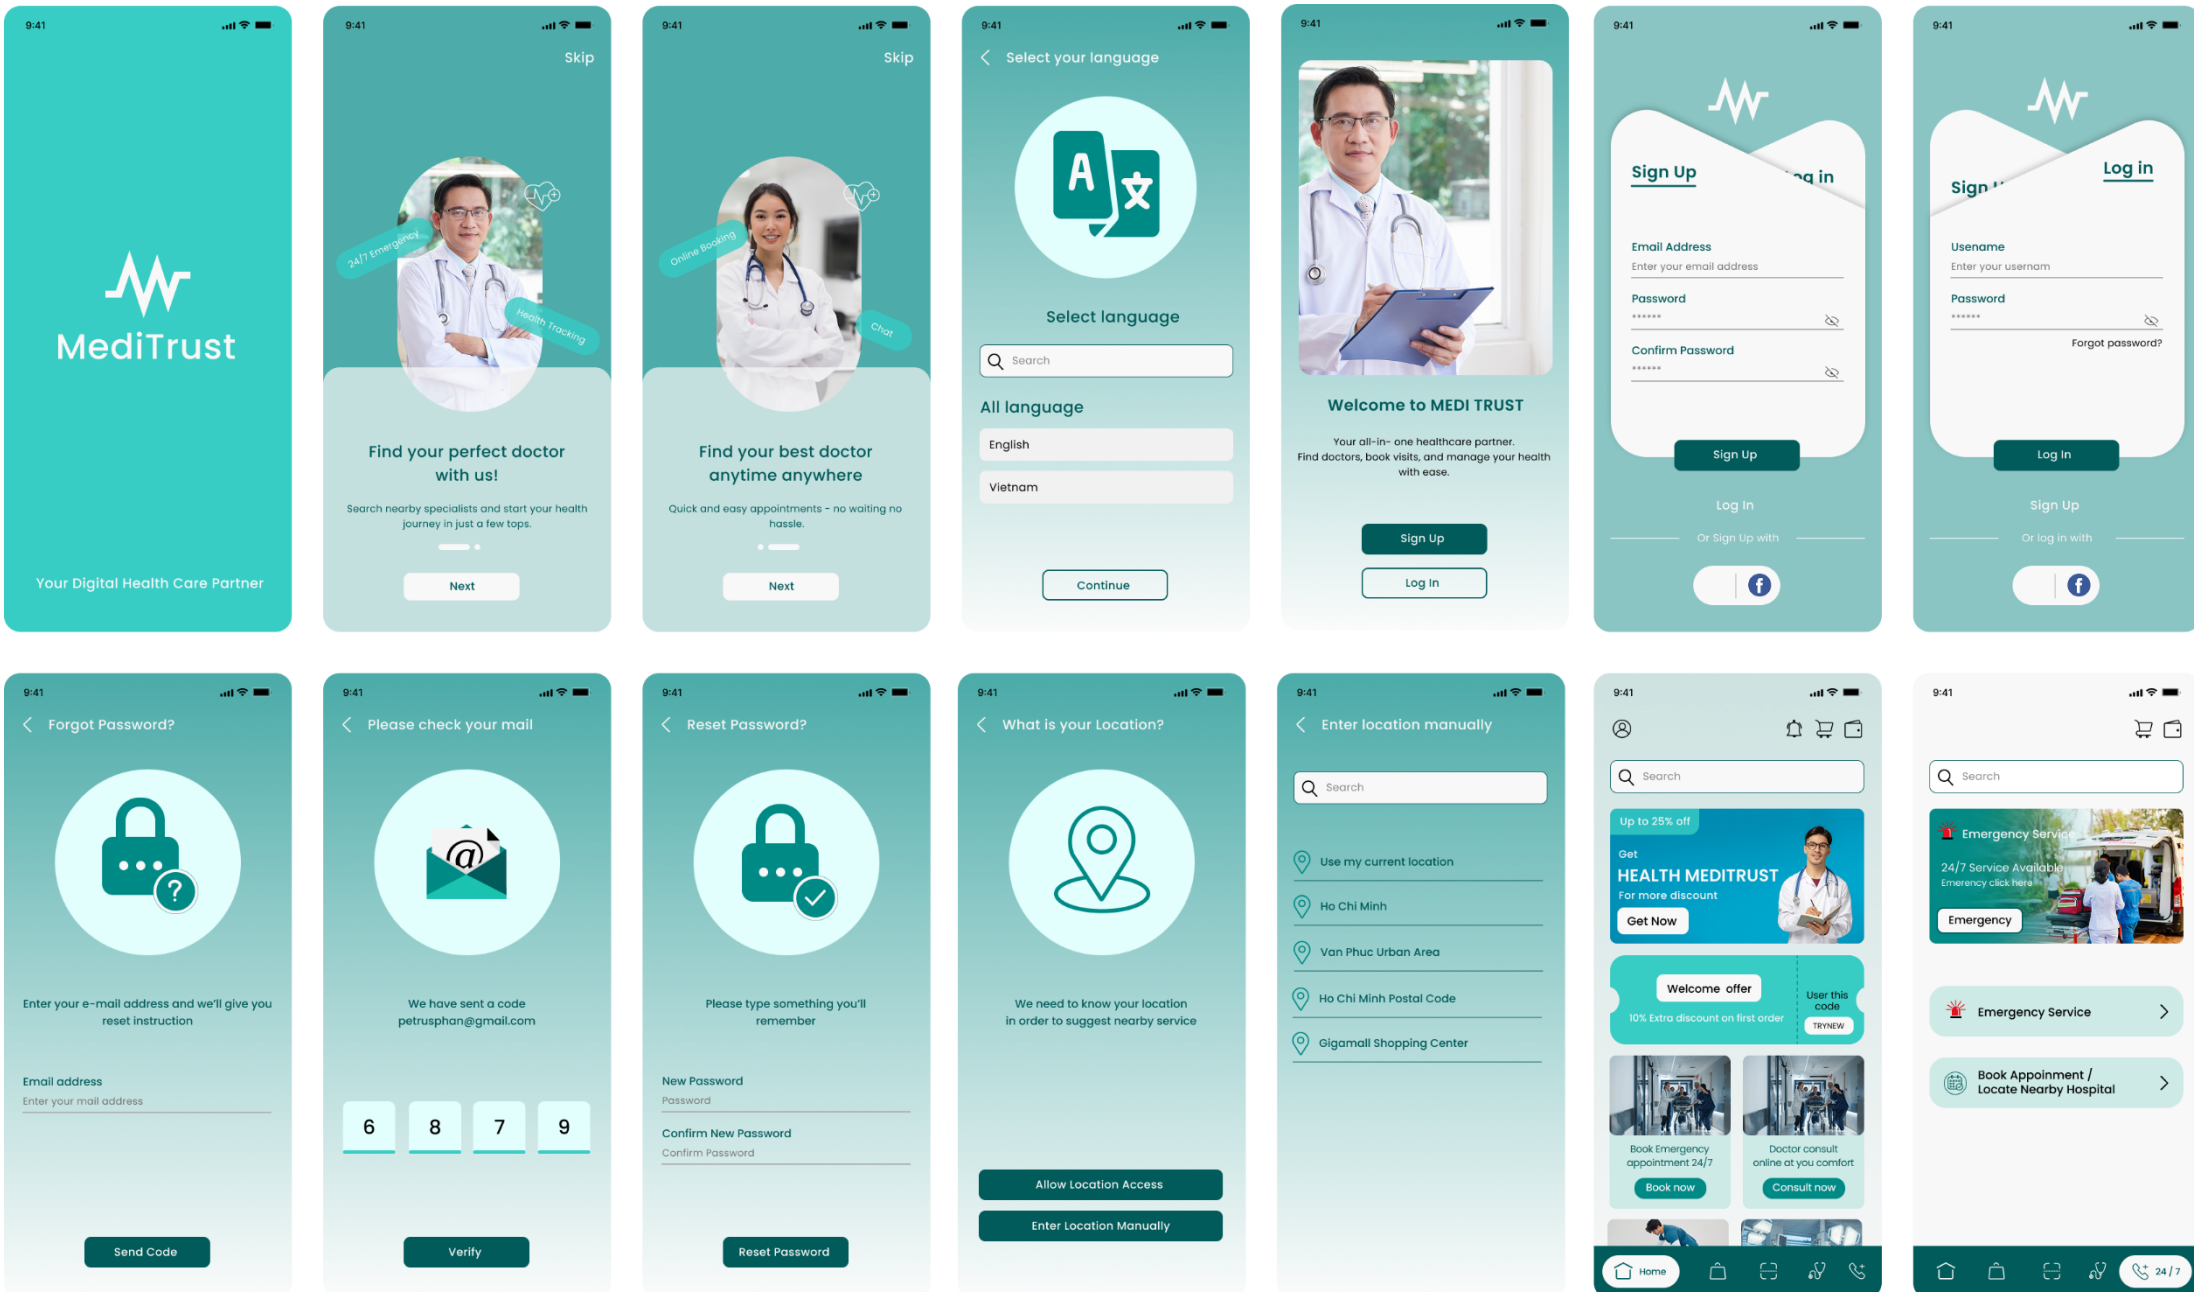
9:41

MediTrust

Your Digital Health Care Partner

9:41

Skip

24/7 Emergency

Health Tracking

Find your perfect doctor with us!

Search nearby specialists and start your health journey in just a few tops.

Next

9:41

Skip

Online Booking

Chat

Find your best doctor anytime anywhere

Quick and easy appointments - no waiting no hassle.

Next

9:41

Select your language

Select language

Search

All language

English

Vietnam

Continue

9:41

Welcome to MEDI TRUST

Your all-in- one healthcare partner. Find doctors, book visits, and manage your health with ease.

Sign Up

Log In

9:41

Sign Up

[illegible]g in

Email Address
Enter your email address

Password
******

Confirm Password
******

Sign Up

Log In

Or Sign Up with

9:41

Sign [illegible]

Log in

Usename
Enter your usernam

Password
******

Forgot password?

Log In

Sign Up

Or log in with

9:41

Forgot Password?

Enter your e-mail address and we'll give you reset instruction

Email address
Enter your mail address

Send Code

9:41

Please check your mail

We have sent a code petrusphan@gmail.com

6 8 7 9

Verify

9:41

Reset Password?

Please type something you'll remember

New Password
Password

Confirm New Password
Confirm Password

Reset Password

9:41

What is your Location?

We need to know your location in order to suggest nearby service

Allow Location Access

Enter Location Manually

9:41

Enter location manually

Search

Use my current location

Ho Chi Minh

Van Phuc Urban Area

Ho Chi Minh Postal Code

Gigamall Shopping Center

9:41

Search

Up to 25% off

Get
HEALTH MEDITRUST
For more discount

Get Now

Welcome offer

10% Extra discount on first order

User this code

TRYNEW

Book Emergency appointment 24/7

Book now

Doctor consult online at you comfort

Consult now

Home

9:41

Search

Emergency Service

24/7 Service Available
Emerency click here

Emergency

Emergency Service

Book Appoinment / Locate Nearby Hospital

24/7